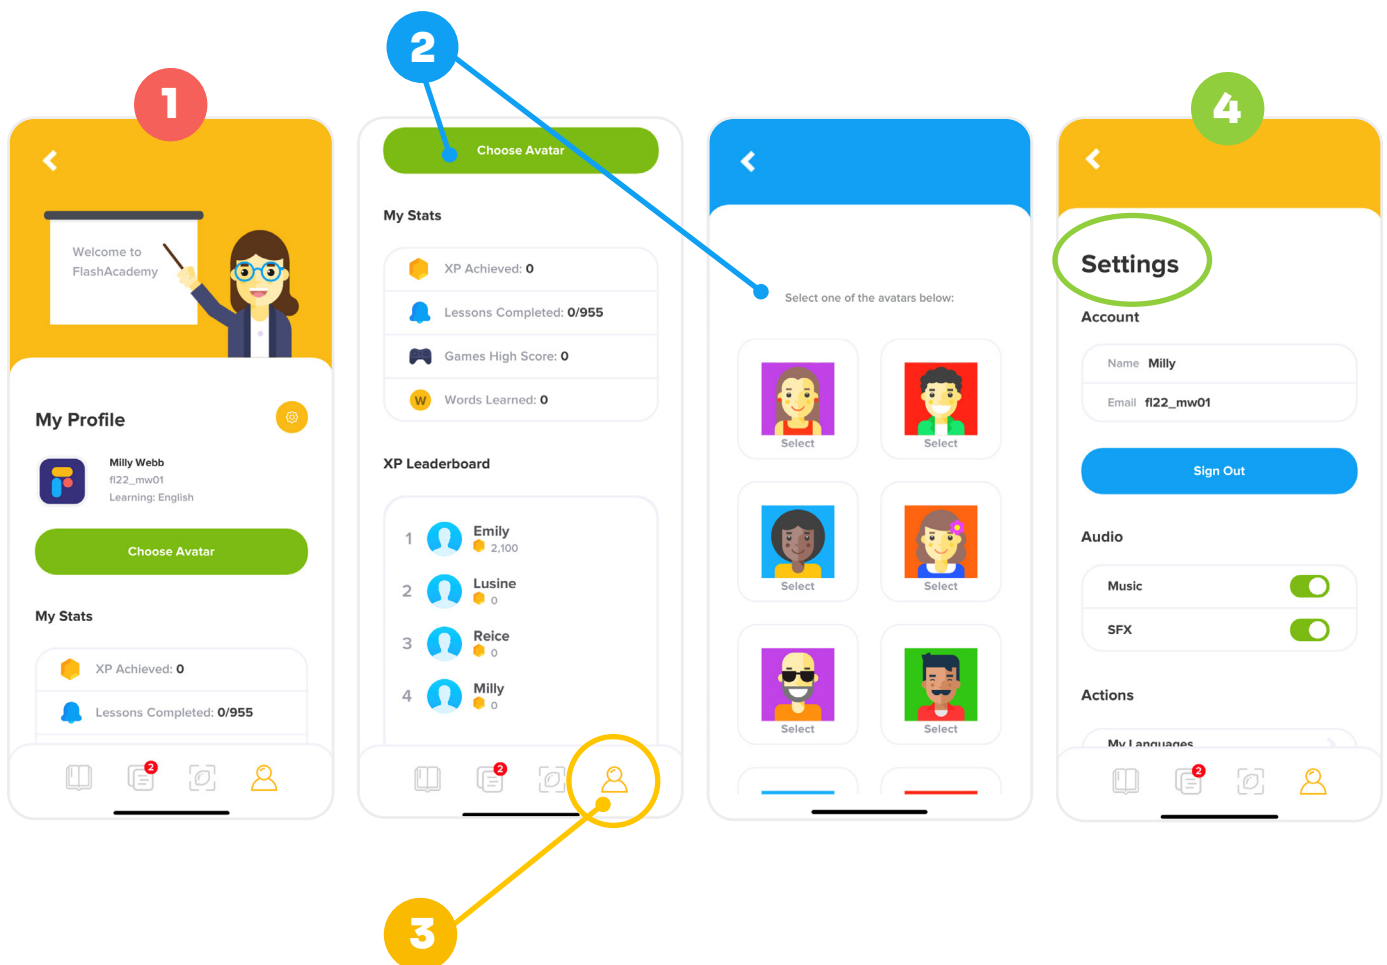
1

Welcome to FlashAcademy

My Profile

Milly Webb
f122_mw01
Learning: English

Choose Avatar

My Stats

XP Achieved: 0

Lessons Completed: 0/955

2

2

Choose Avatar

My Stats

XP Achieved: 0

Lessons Completed: 0/955

Games High Score: 0

Words Learned: 0

XP Leaderboard

| | | |
|---|---|---|
| 1 | Emily | 2,100 |
| 2 | Lusine | 0 |
| 3 | Reice | 0 |
| 4 | Milly | 0 |

2

3

Select one of the avatars below:

Select

Select

Select

Select

Select

Select

4

Settings

Account

Name Milly

Email f122_mw01

Sign Out

Audio

Music

SFX

Actions

My Languages

2